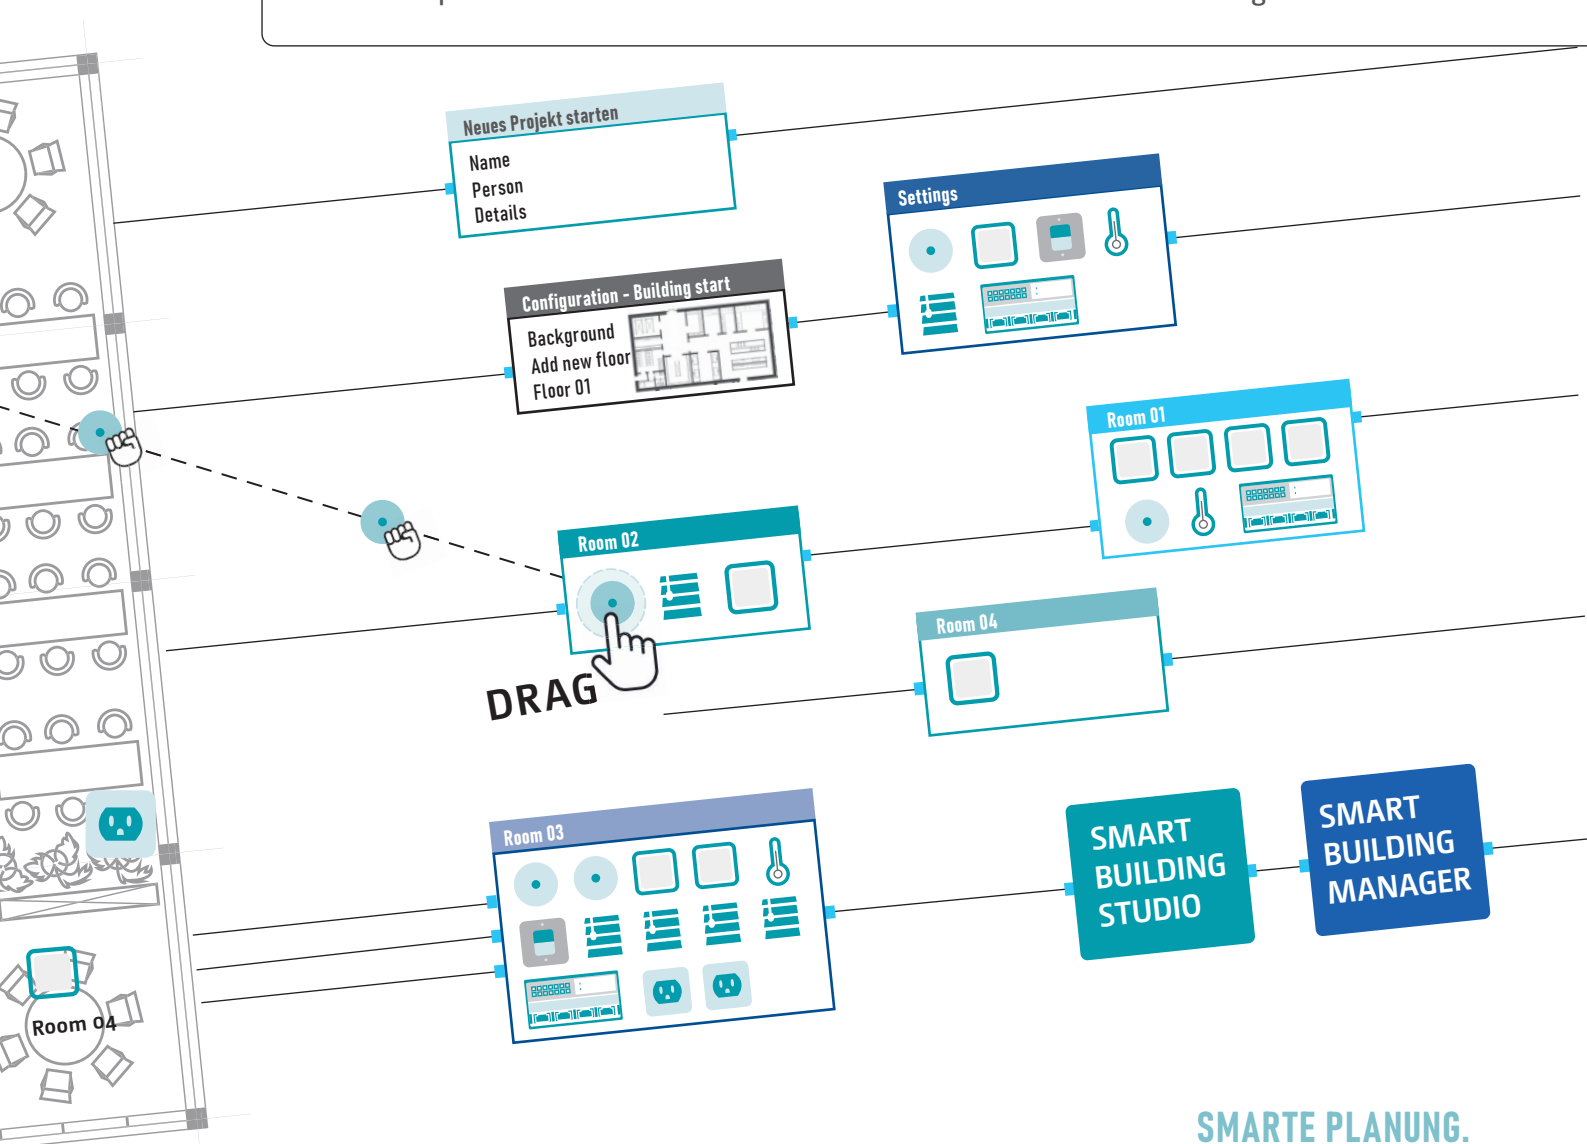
Neues Projekt starten
Name
Person
Details

Configuration - Building start
Background
Add new floor
Floor 01

Settings

Room 01

Room 02

DRAG

Room 04

Room 03

SMART BUILDING STUDIO

SMART BUILDING MANAGER

Room 04

SMARTE PLANUNG.